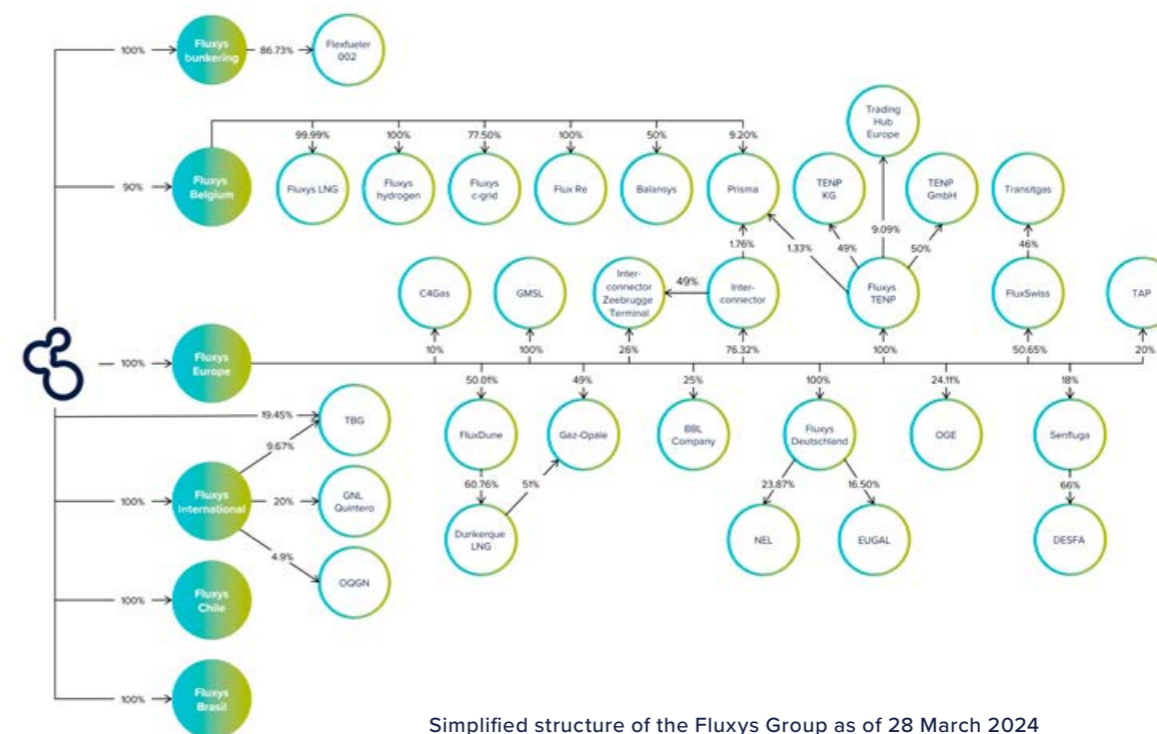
100% Fluxys bunkering 86.73% Flexfueler 002

Trading Hub Europe

99.99% 100% 77.50% 100% 50% 9.20%

90% Fluxys Belgium

Fluxys LNG

Fluxys hydrogen

Fluxys c-grid

Flux Re

Balansys

Prisma

TENP KG

TENP GmbH

Transitgas

1.76%

1.33%

49%

9.09%

50%

46%

C4Gas

GMSL

Inter-connector Zeebrugge Terminal

49%

Inter-connector

Fluxys TENP

FluxSwiss

TAP

100% Fluxys Europe

10% 100% 26% 76.32% 100% 50.65% 20%

50.01% 49% 25% 100% 24.11% 18%

19.45% TBG

9.67%

FluxDune

Gaz-Opale

BBL Company

Fluxys Deutschland

OGE

Senfluga

60.76% 51%

23.87% 16.50% 66%

100% Fluxys International 20% GNL Quintero

Dunkerque LNG

NEL

EUGAL

DESFA

4.9%

OQGN

100% Fluxys Chile

100% Fluxys Brasil

Simplified structure of the Fluxys Group as of 28 March 2024